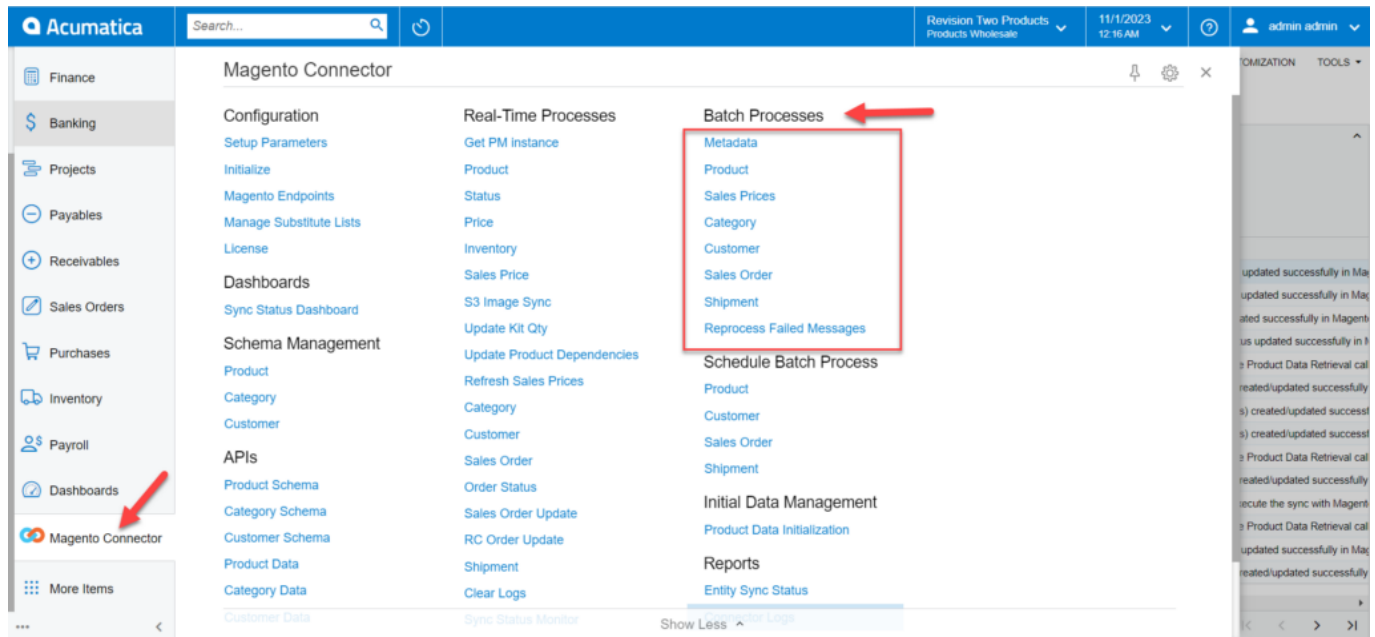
Acumatica
Search...
Revision Two Products
Products Wholesale
11/1/2023
12:16 AM
admin admin

Finance
Banking
Projects
Payables
Receivables
Sales Orders
Purchases
Inventory
Payroll
Dashboards
Magento Connector
More Items

Magento Connector

Configuration
Setup Parameters
Initialize
Magento Endpoints
Manage Substitute Lists
License

Dashboards
Sync Status Dashboard

Schema Management
Product
Category
Customer

APIs
Product Schema
Category Schema
Customer Schema
Product Data
Category Data
Customer Data

Real-Time Processes
Get PM instance
Product
Status
Price
Inventory
Sales Price
S3 Image Sync
Update Kit Qty
Update Product Dependencies
Refresh Sales Prices
Category
Customer
Sales Order
Order Status
Sales Order Update
RC Order Update
Shipment
Clear Logs
Sync Status Monitor

Batch Processes
Metadata
Product
Sales Prices
Category
Customer
Sales Order
Shipment
Reprocess Failed Messages

Schedule Batch Process
Product
Customer
Sales Order
Shipment

Initial Data Management
Product Data Initialization

Reports
Entity Sync Status
Connector Logs

Show Less

TOMIZATION TOOLS
updated successfully in Mag
updated successfully in Mag
ated successfully in Magent
us updated successfully in
Product Data Retrieval cal
reated/updated successfully
s) created/updated successf
s) created/updated successf
Product Data Retrieval cal
reated/updated successfully
ecute the sync with Magent
Product Data Retrieval cal
updated successfully in Mag
reated/updated successfully